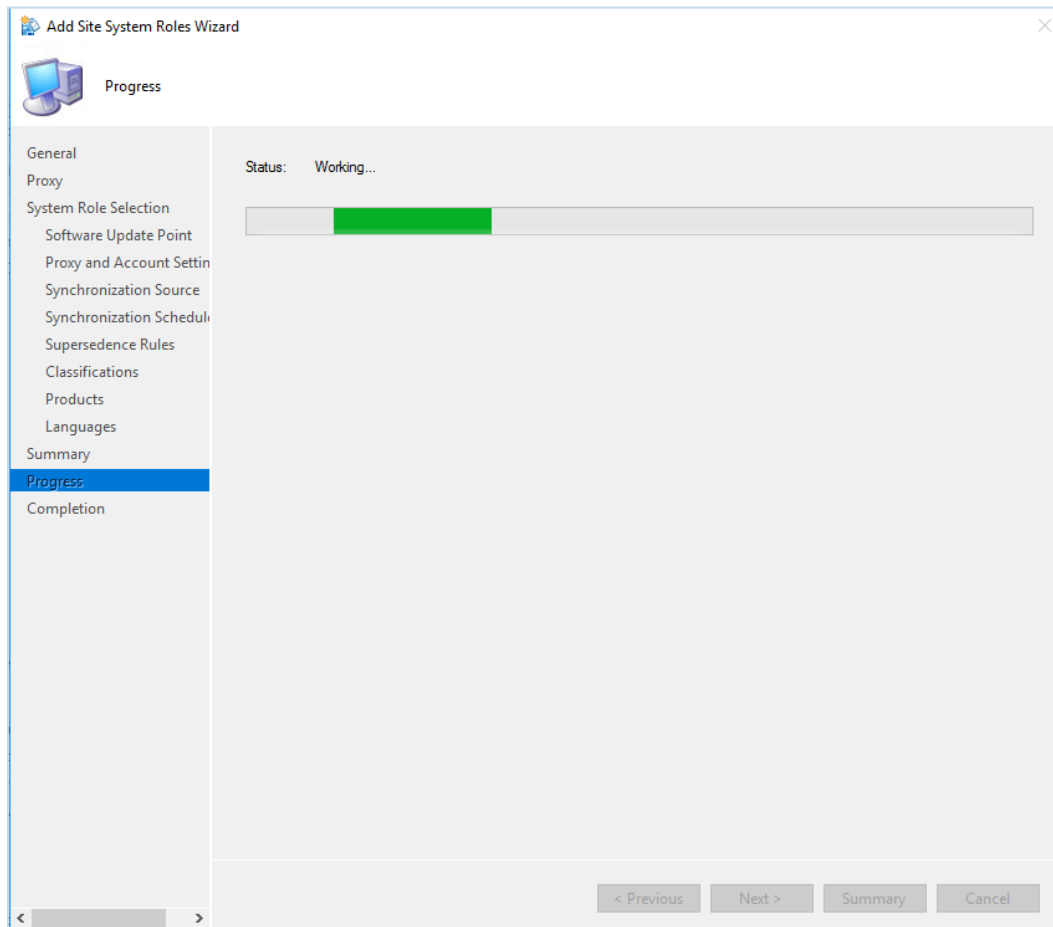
Add Site System Roles Wizard

Progress

General
Proxy
System Role Selection
Software Update Point
Proxy and Account Settin
Synchronization Source
Synchronization Schedul
Supersedence Rules
Classifications
Products
Languages
Summary
Progress
Completion

Status: Working...

< Previous
Next >
Summary
Cancel